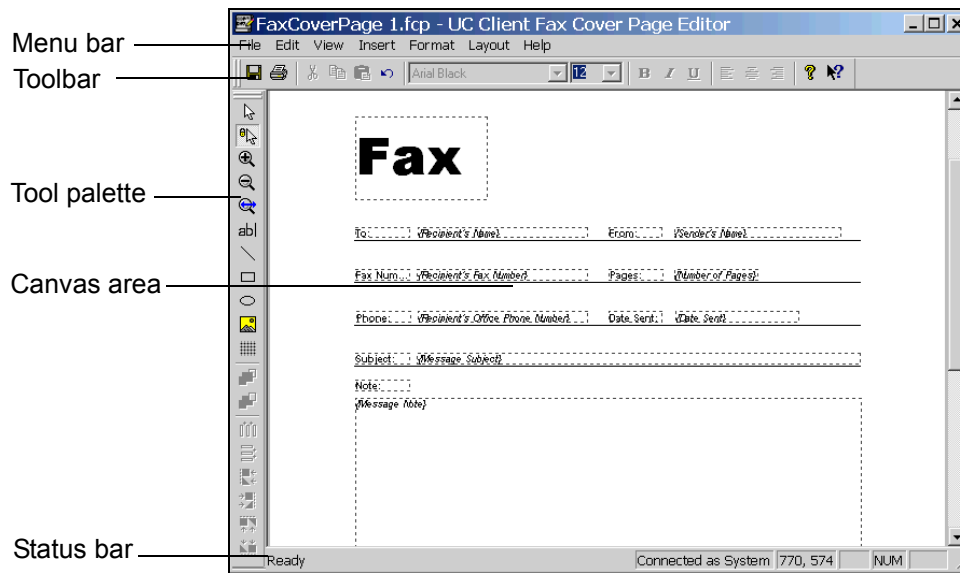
Menu bar
Toolbar
Tool palette
Canvas area
Status bar

FaxCoverPage 1.fcp - UC Client Fax Cover Page Editor

File Edit View Insert Format Layout Help

Arial Black 12

B I U

ab|

Fax

To: {Recipient's Name} From: {Sender's Name}

Fax Num.: {Recipient's Fax Number} Pages: {Number of Pages}

Phone: {Recipient's Office Phone Number} Date Sent: {Date Sent}

Subject: {Message Subject}

Note:

{Message Note}

Ready Connected as System 770, 574 NUM